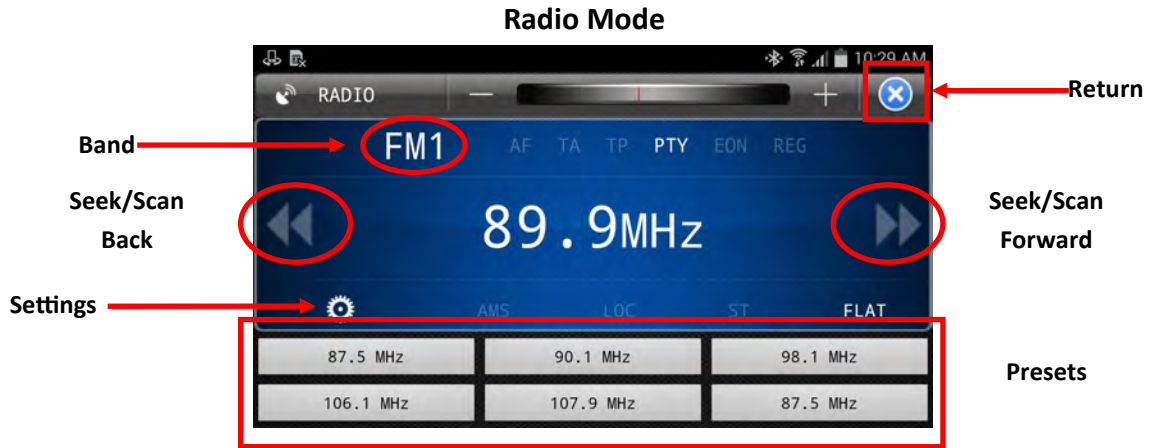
Radio Mode

10:29 AM

RADIO

Return

Band

FM1

AF TA TP PTY EON REG

Seek/Scan Back

89.9MHz

Seek/Scan Forward

Settings

AMS LOC ST FLAT

| 87.5 MHz | 90.1 MHz | 98.1 MHz |
|---|---|---|
| 106.1 MHz | 107.9 MHz | 87.5 MHz |

Presets